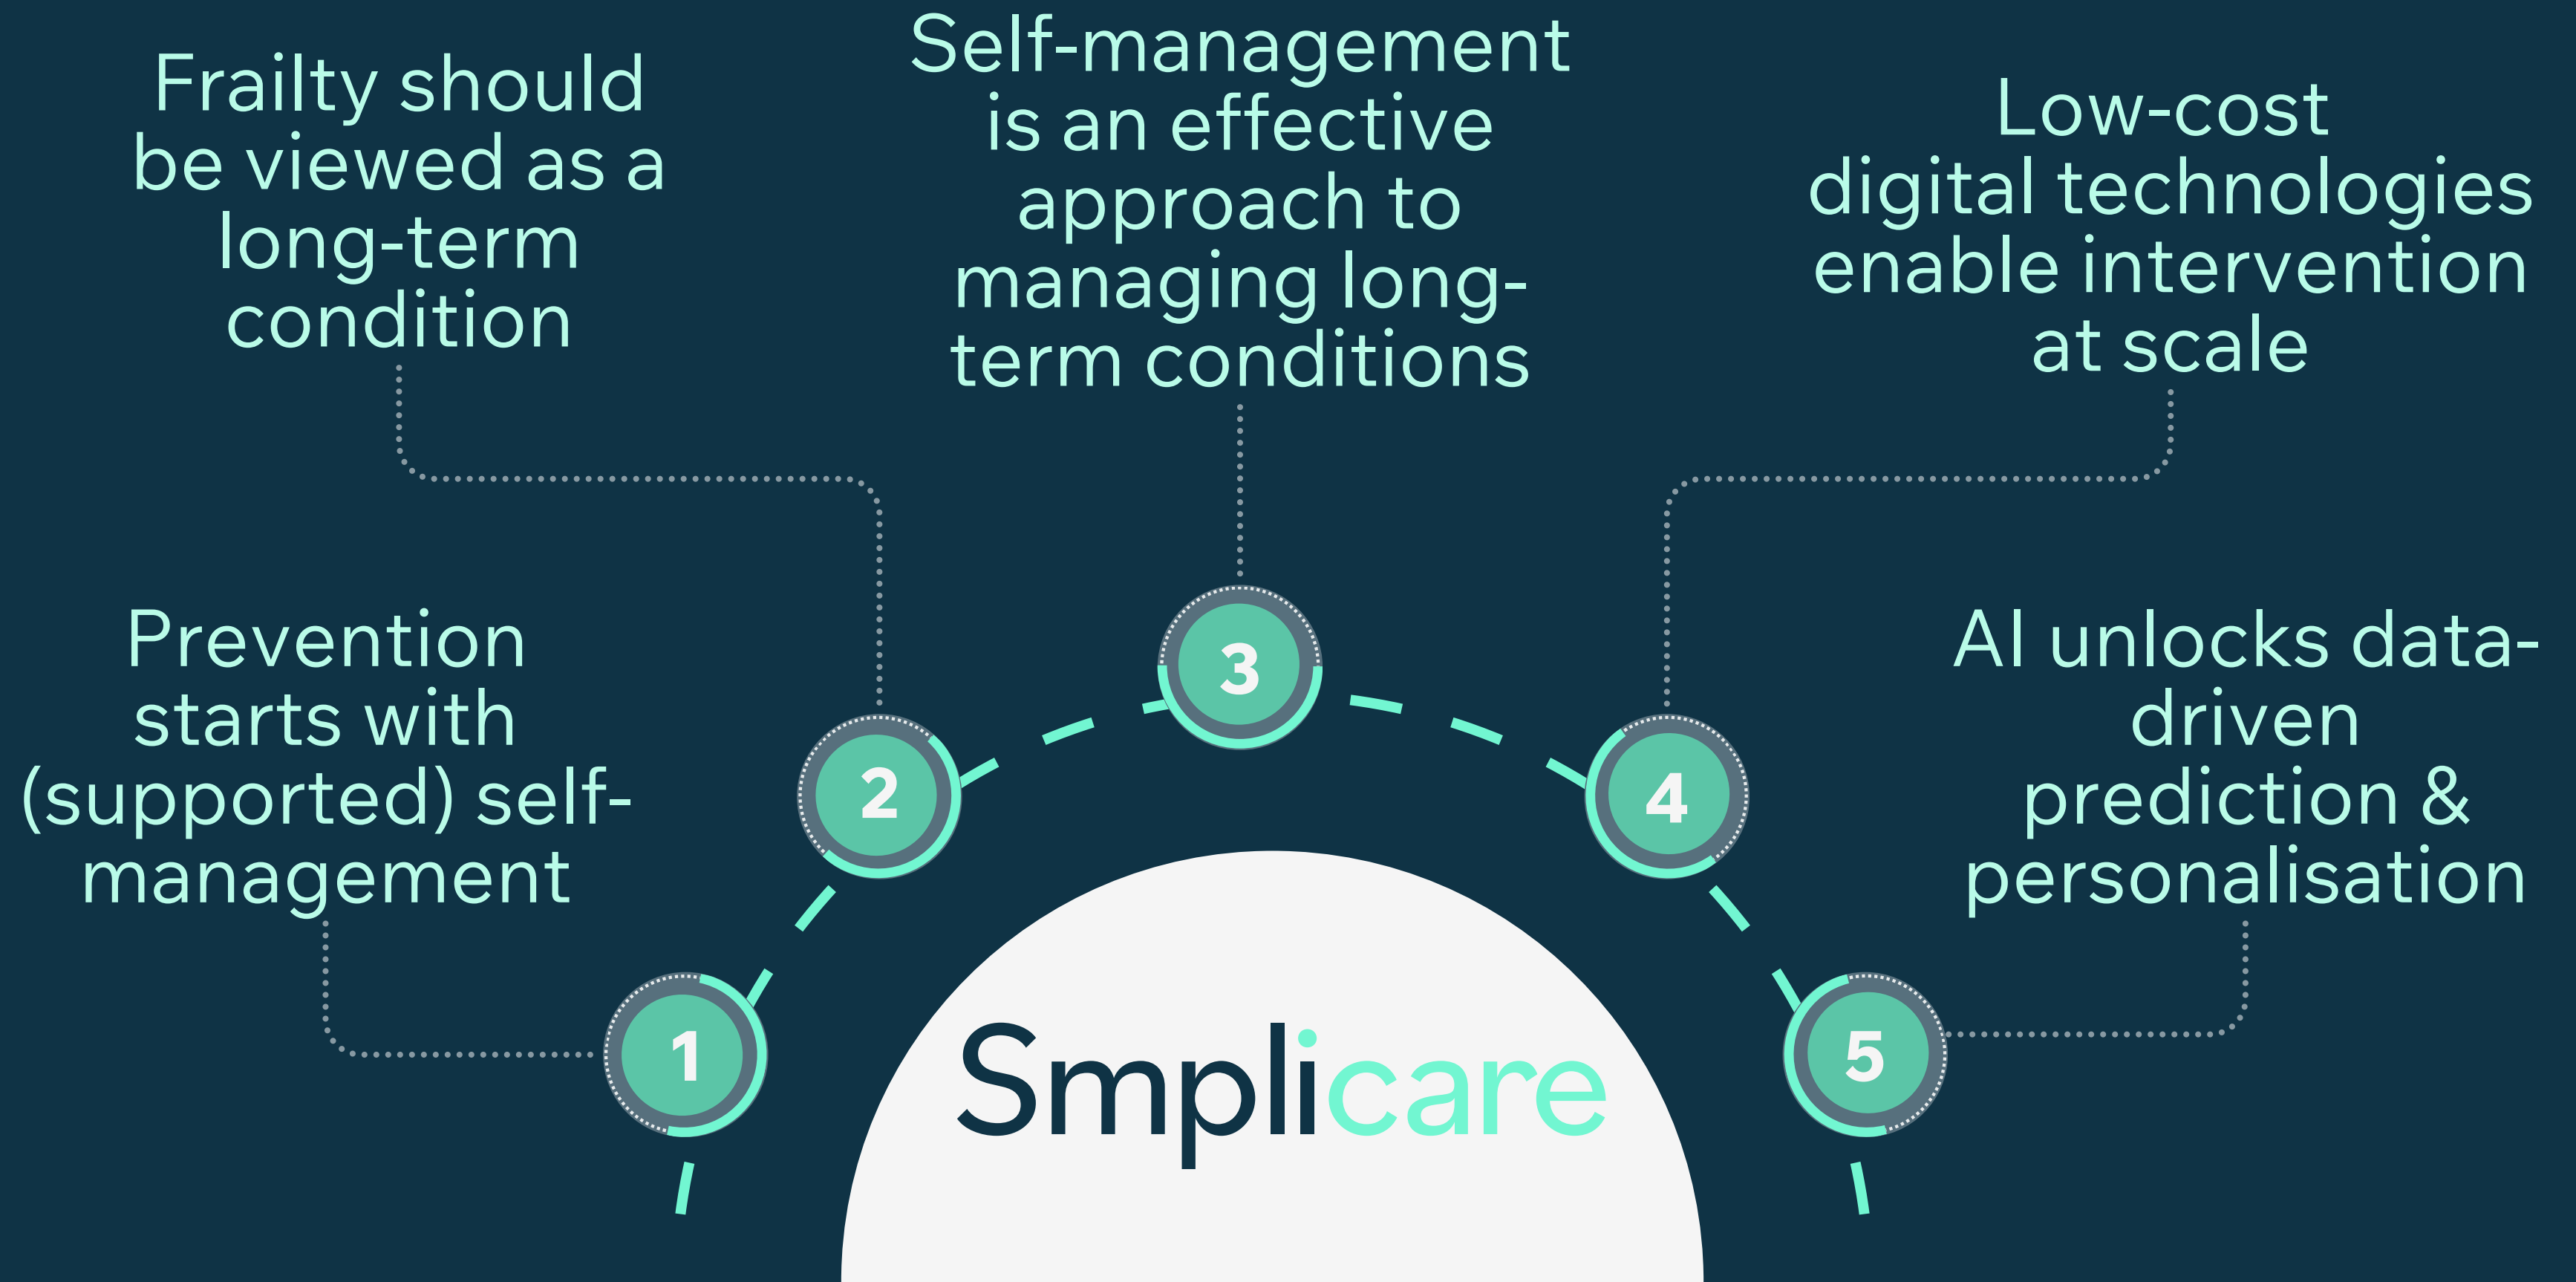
Frailty should be viewed as a long-term condition

Self-management is an effective approach to managing long-term conditions

Low-cost digital technologies enable intervention at scale

Prevention starts with (supported) self-management

AI unlocks data-driven prediction & personalisation

1

2

3

4

5

Smplicare